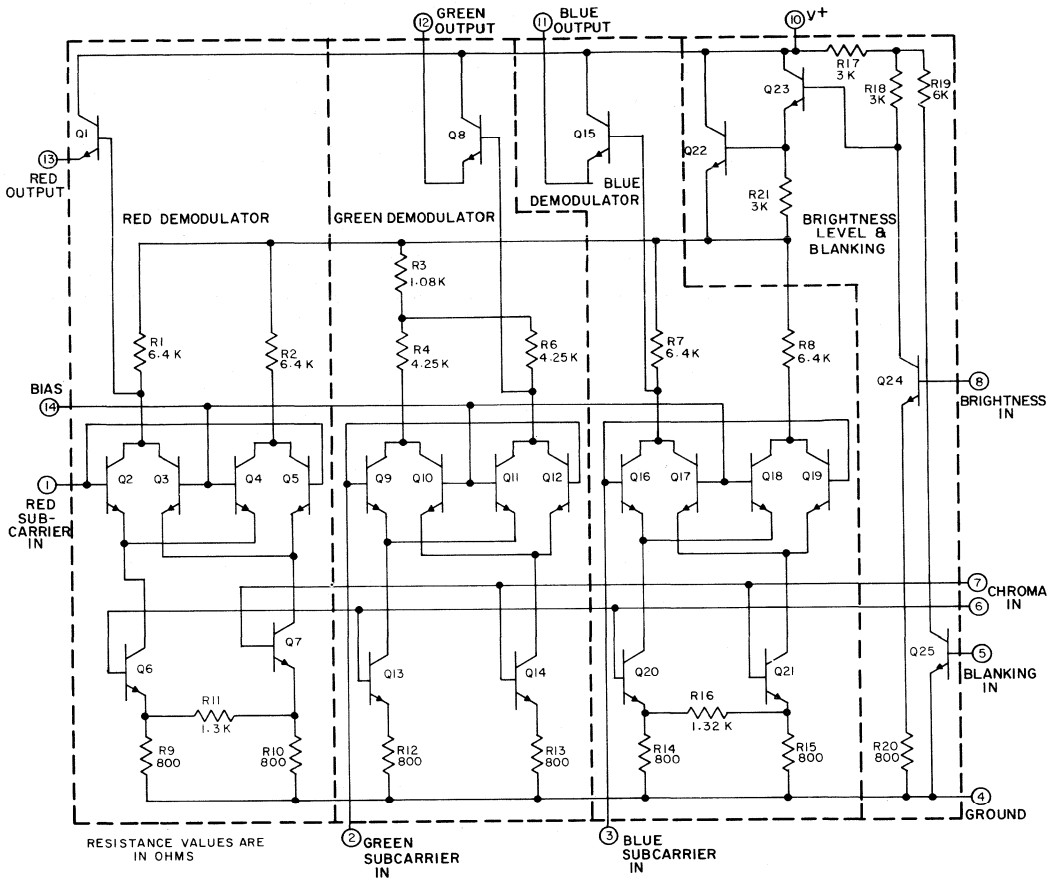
12 GREEN OUTPUT
11 BLUE OUTPUT
10 V+
R17 3K
Q23
R18 3K
R19 6K
Q1
13 RED OUTPUT
Q8
Q15
Q22
BLUE DEMODULATOR
R21 3K
RED DEMODULATOR
GREEN DEMODULATOR
BRIGHTNESS LEVEL & BLANKING
R3 1.08K
R1 6.4K
R2 6.4K
R4 4.25K
R6 4.25K
R7 6.4K
R8 6.4K
Q24
8 BRIGHTNESS IN
BIAS 14
1 RED SUB-CARRIER IN
Q2 Q3 Q4 Q5
Q9 Q10 Q11 Q12
Q16 Q17 Q18 Q19
7 CHROMA IN
6
Q6
Q7
Q13
Q14
Q20
Q21
Q25
5 BLANKING IN
R11 1.3K
R16 1.32K
R9 800
R10 800
R12 800
R13 800
R14 800
R15 800
R20 800
4 GROUND
RESISTANCE VALUES ARE IN OHMS
2 GREEN SUBCARRIER IN
3 BLUE SUBCARRIER IN